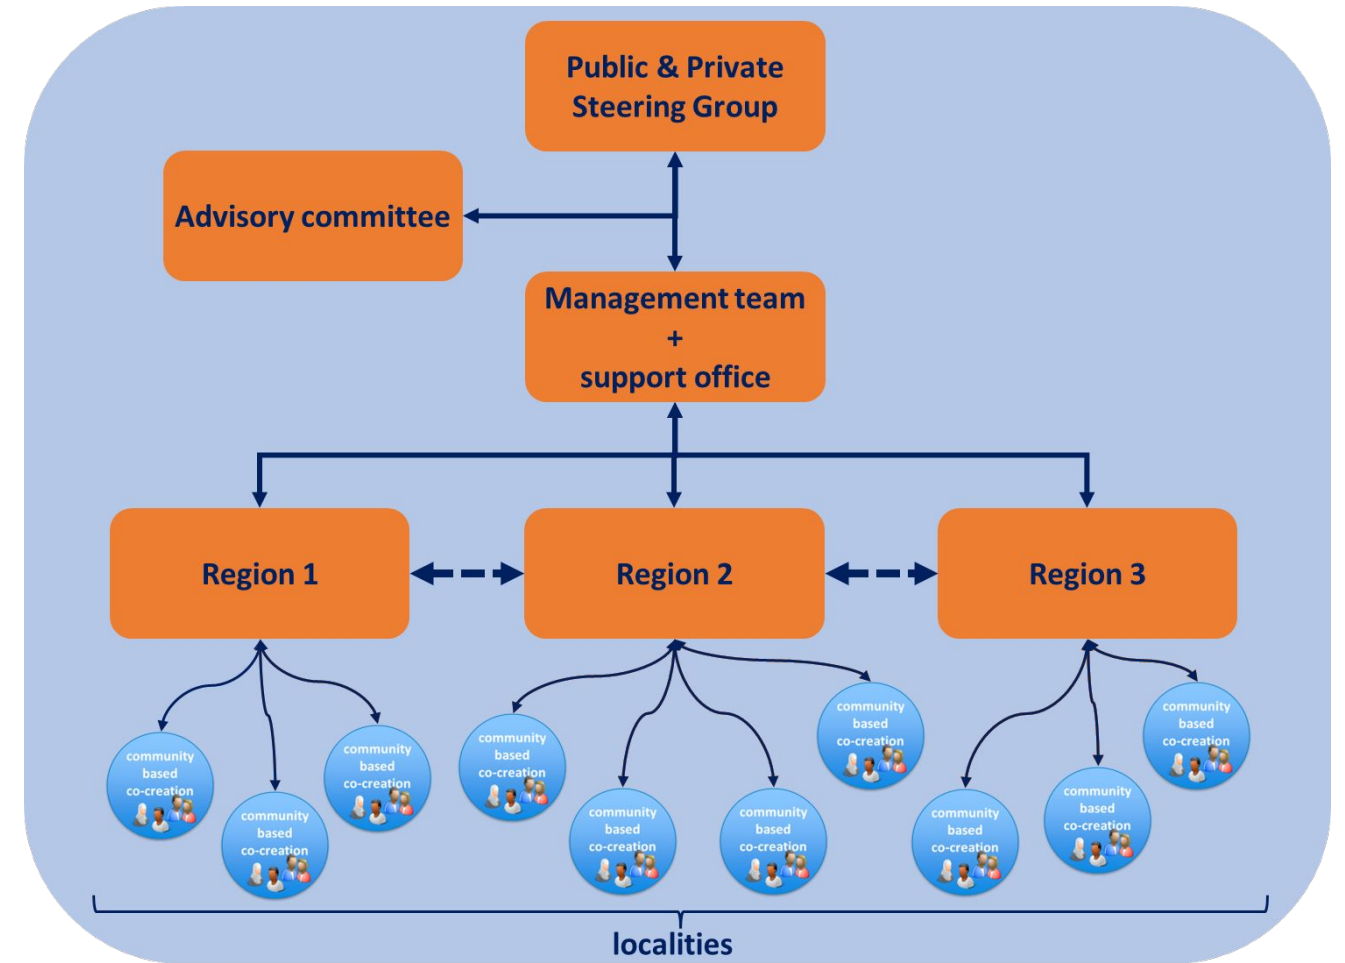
Public & Private Steering Group

Advisory committee

Management team + support office

Region 1

Region 2

Region 3

community based co-creation

community based co-creation

community based co-creation

community based co-creation

community based co-creation

community based co-creation

community based co-creation

community based co-creation

community based co-creation

community based co-creation

localities